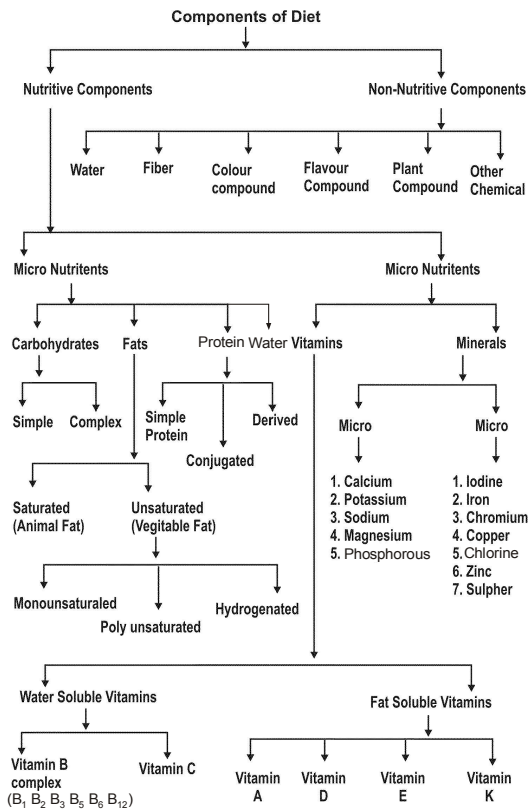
Components of Diet

Nutritive Components

Non-Nutritive Components

Water
Fiber
Colour compound
Flavour Compound
Plant Compound
Other Chemical

Micro Nutritents

Micro Nutritents

Carbohydrates
Fats
Protein
Water

Vitamins

Minerals

Simple
Complex

Simple Protein
Conjugated
Derived

Micro

Micro

1. Calcium
2. Potassium
3. Sodium
4. Magnesium
5. Phosphorous

1. Iodine
2. Iron
3. Chromium
4. Copper
5. Chlorine
6. Zinc
7. Sulpher

Saturated (Animal Fat)
Unsaturated (Vigitable Fat)

Monounsaturaled
Poly unsaturated
Hydrogenated

Water Soluble Vitamins

Fat Soluble Vitamins

Vitamin B complex ($B_1$ $B_2$ $B_3$ $B_5$ $B_6$ $B_{12}$)
Vitamin C

Vitamin A
Vitamin D
Vitamin E
Vitamin K